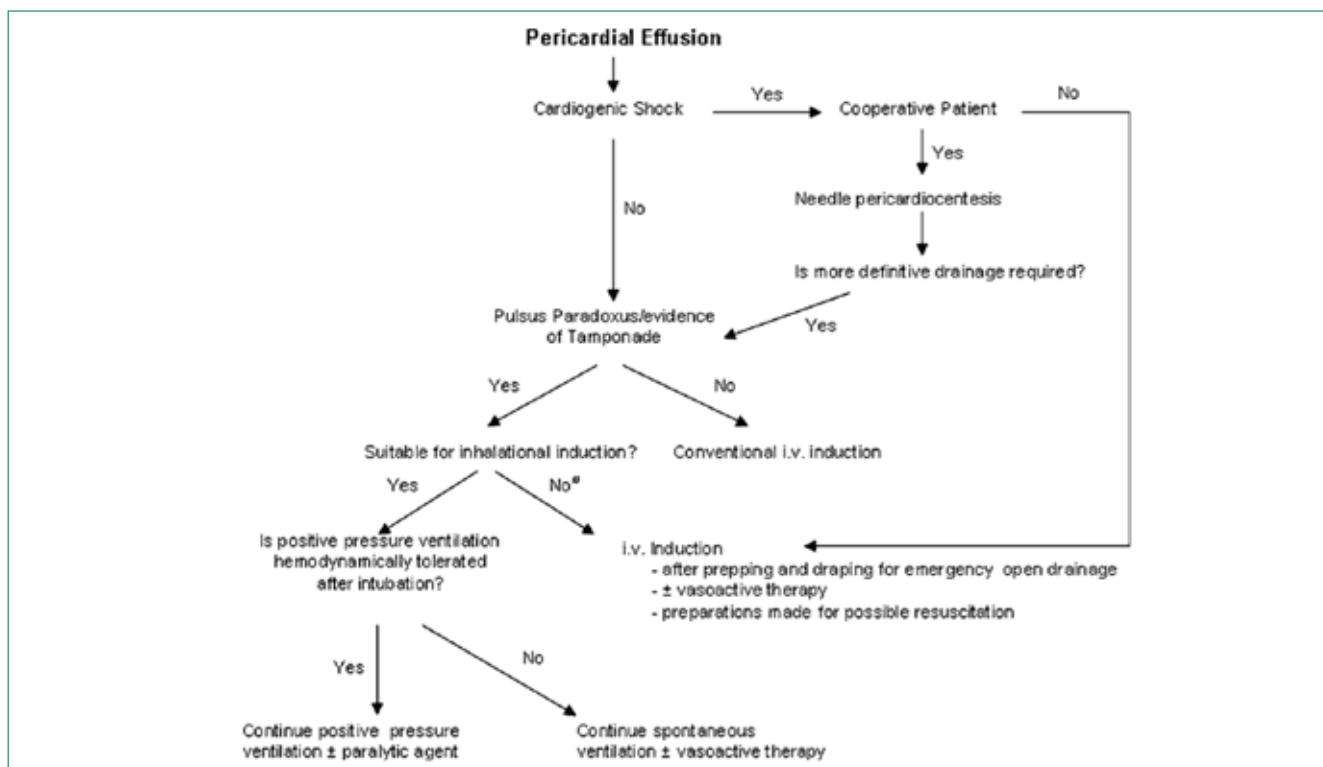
Pericardial Effusion

Cardiogenic Shock

Yes

Cooperative Patient

No

Yes

Needle pericardiocentesis

No

Is more definitive drainage required?

Yes

Pulsus Paradoxus/evidence of Tamponade

Yes

No

Suitable for inhalational induction?

Conventional i.v. induction

Yes

No$^{\#}$

Is positive pressure ventilation hemodynamically tolerated after intubation?

i.v. Induction
- after prepping and draping for emergency open drainage
- ± vasoactive therapy
- preparations made for possible resuscitation

Yes

No

Continue positive pressure ventilation ± paralytic agent

Continue spontaneous ventilation ± vasoactive therapy